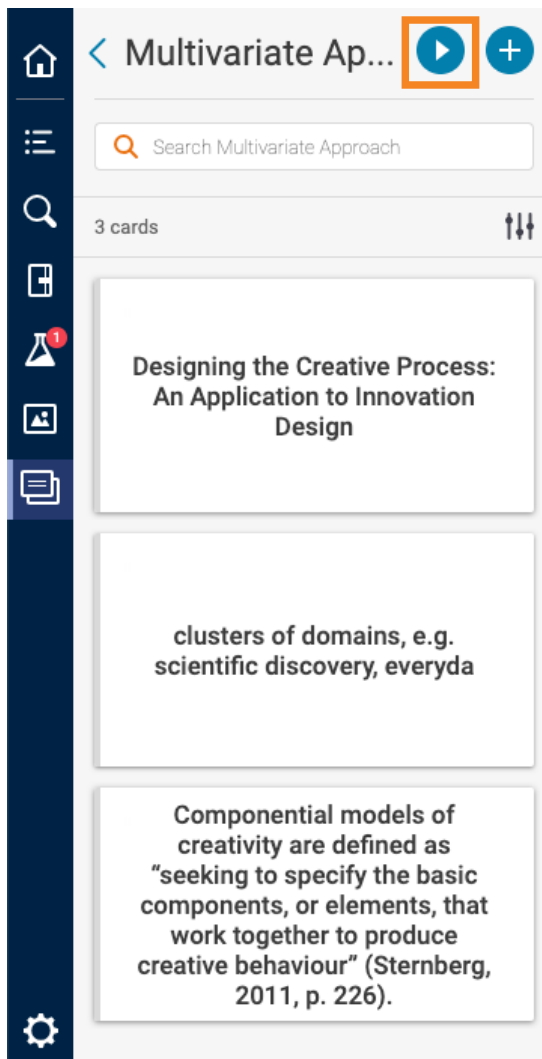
Multivariate Ap...

Search Multivariate Approach

3 cards

1

Designing the Creative Process: An Application to Innovation Design

clusters of domains, e.g. scientific discovery, everyda

Componential models of creativity are defined as “seeking to specify the basic components, or elements, that work together to produce creative behaviour” (Sternberg, 2011, p. 226).